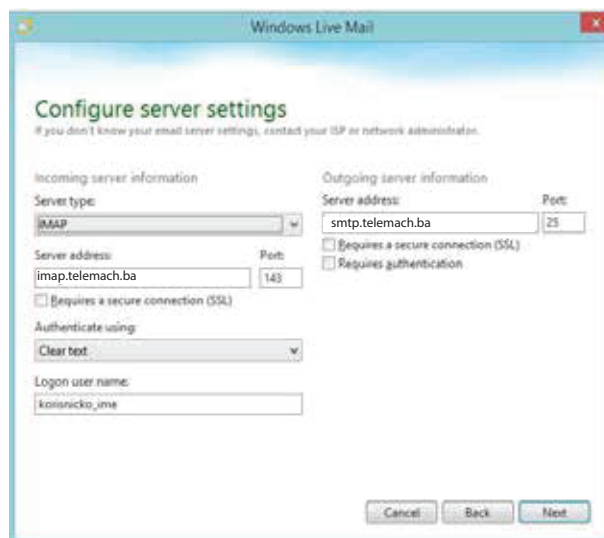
Windows Live Mail

Configure server settings
If you don't know your email server settings, contact your ISP or network administrator.

Incoming server information
Server type:
IMAP
Server address:
imap.telemach.ba
Port:
143
Requires a secure connection (SSL)
Authenticate using:
Clear text
Logon user name:
korisnicko_ime

Outgoing server information
Server address:
smtp.telemach.ba
Port:
25
Requires a secure connection (SSL)
Requires authentication

Cancel
Back
Next